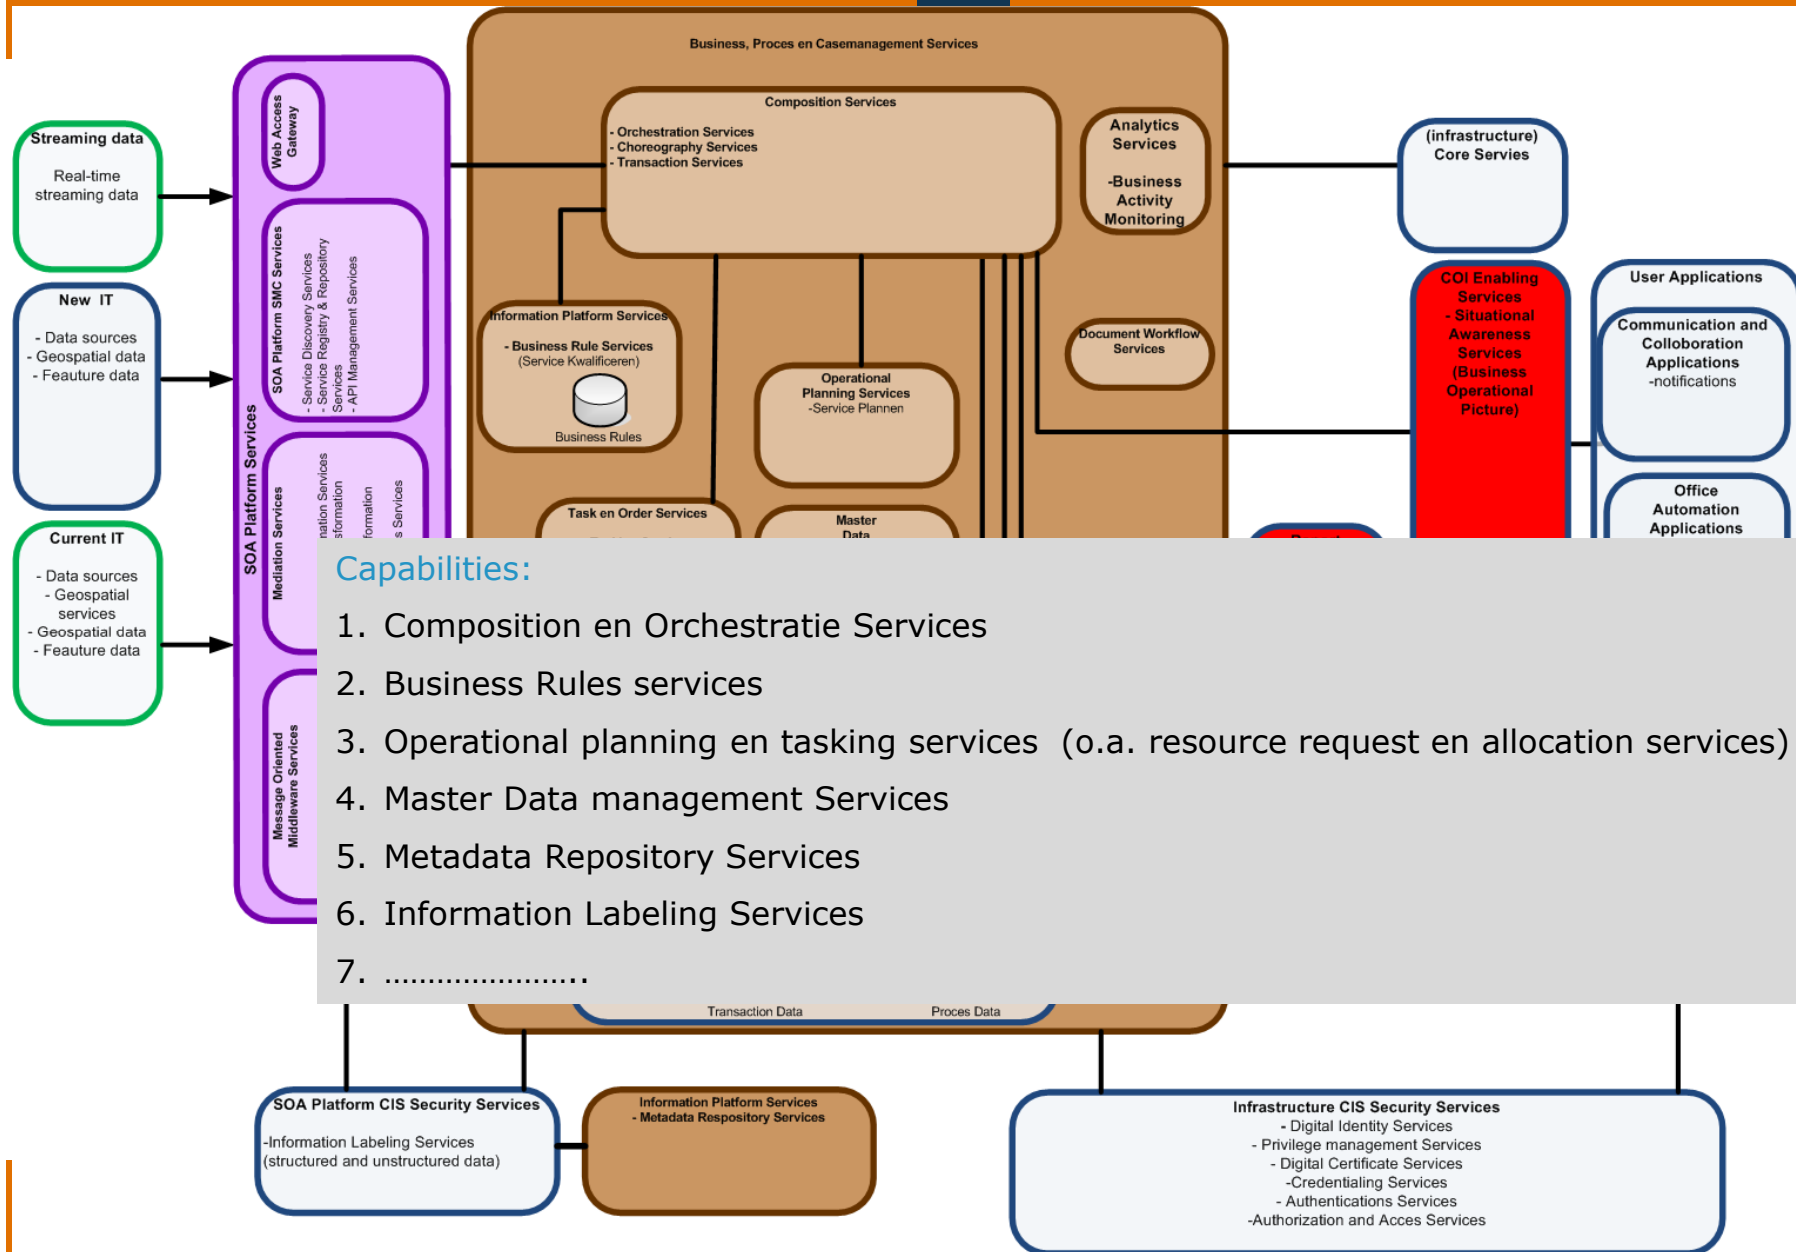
Business, Proces en Casemanagement Services

Composition Services
- Orchestration Services
- Choreography Services
- Transaction Services

Analytics Services
-Business Activity Monitoring

(infrastructure) Core Servies

Streaming data
Real-time streaming data

New IT
- Data sources
- Geospatial data
- Feauture data

Current IT
- Data sources
- Geospatial services
- Geospatial data
- Feauture data

SOA Platform Services

Web Access Gateway

SOA Platform SMC Services
- Service Discovery Services
- Service Registry & Repository Services
- API Management Services

Mediation Services
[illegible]ation Services
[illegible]formation
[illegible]formation
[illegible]s Services

Message Oriented Middleware Services

Information Platform Services
- Business Rule Services
(Service Kwalificeren)
Business Rules

Operational Planning Services
-Service Plannen

Document Workflow Services

COI Enabling Services
- Situational Awareness Services
(Business Operational Picture)

User Applications

Communication and Colloboration Applications
-notifications

Office Automation Applications

Task en Order Services

Master Data

Capabilities:
1. Composition en Orchestratie Services
2. Business Rules services
3. Operational planning en tasking services (o.a. resource request en allocation services)
4. Master Data management Services
5. Metadata Repository Services
6. Information Labeling Services
7. …………………..

Transaction Data
Proces Data

SOA Platform CIS Security Services
-Information Labeling Services
(structured and unstructured data)

Information Platform Services
- Metadata Respository Services

Infrastructure CIS Security Services
- Digital Identity Services
- Privilege management Services
- Digital Certificate Services
-Credentialing Services
- Authentications Services
-Authorization and Acces Services